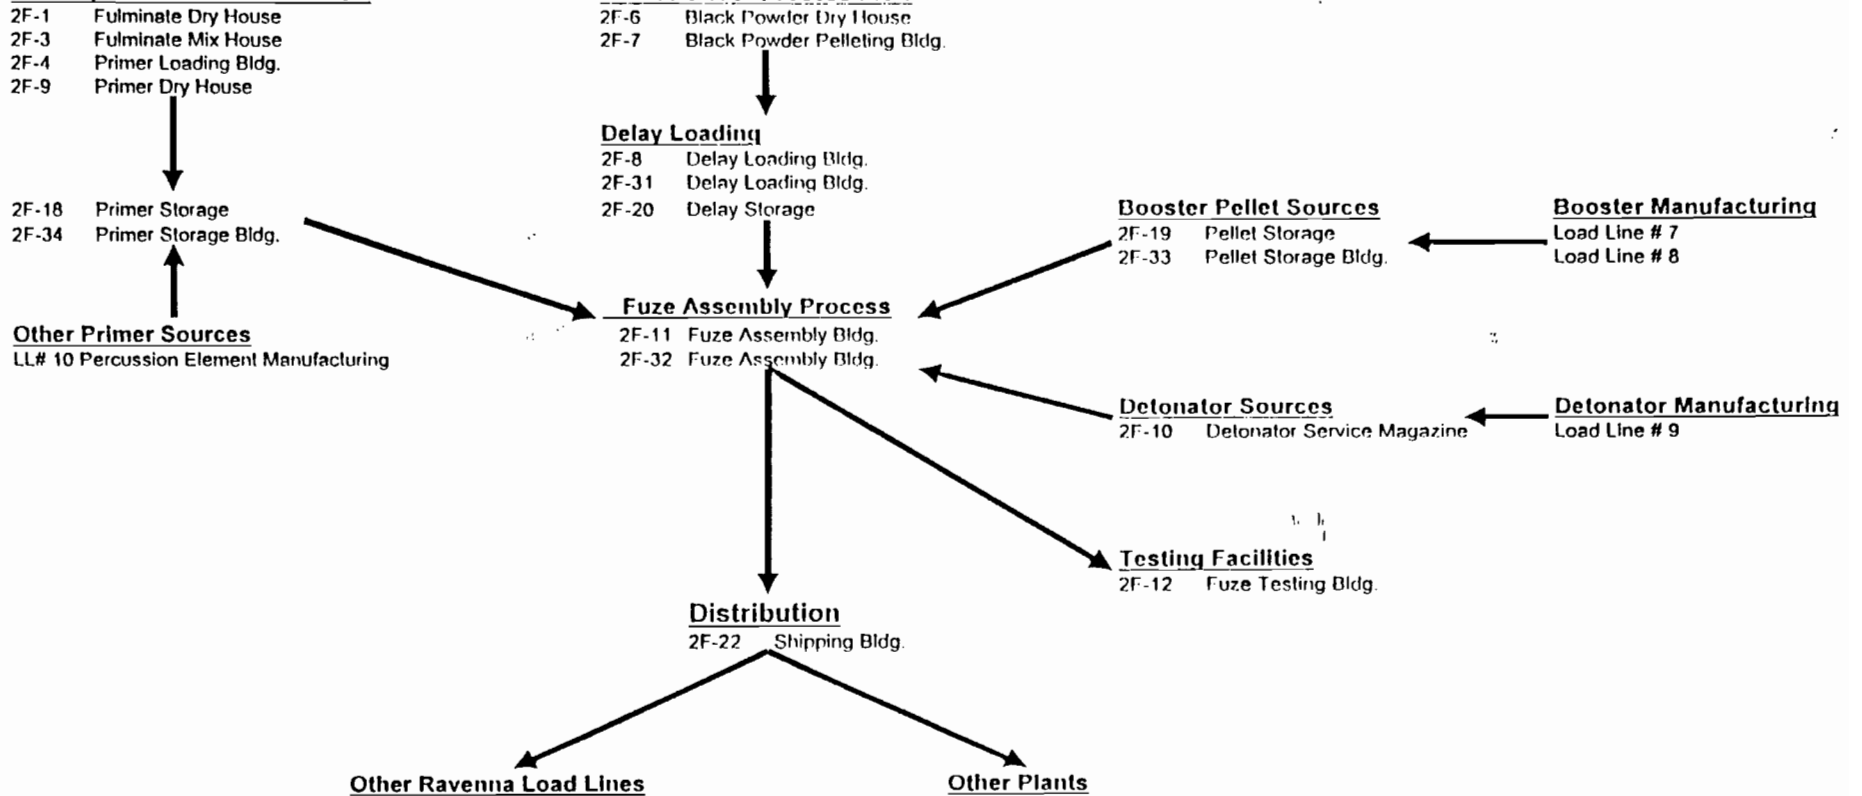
2F-1 Fulminate Dry House
2F-3 Fulminate Mix House
2F-4 Primer Loading Bldg.
2F-9 Primer Dry House

2F-6 Black Powder Dry House
2F-7 Black Powder Pelleting Bldg.

Delay Loading
2F-8 Delay Loading Bldg.
2F-31 Delay Loading Bldg.
2F-20 Delay Storage

2F-18 Primer Storage
2F-34 Primer Storage Bldg.

Booster Pellet Sources
2F-19 Pellet Storage
2F-33 Pellet Storage Bldg.

Booster Manufacturing
Load Line # 7
Load Line # 8

Fuze Assembly Process
2F-11 Fuze Assembly Bldg.
2F-32 Fuze Assembly Bldg.

Other Primer Sources
LL# 10 Percussion Element Manufacturing

Detonator Sources
2F-10 Detonator Service Magazine

Detonator Manufacturing
Load Line # 9

Testing Facilities
2F-12 Fuze Testing Bldg.

Distribution
2F-22 Shipping Bldg.

Other Ravenna Load Lines

Other Plants